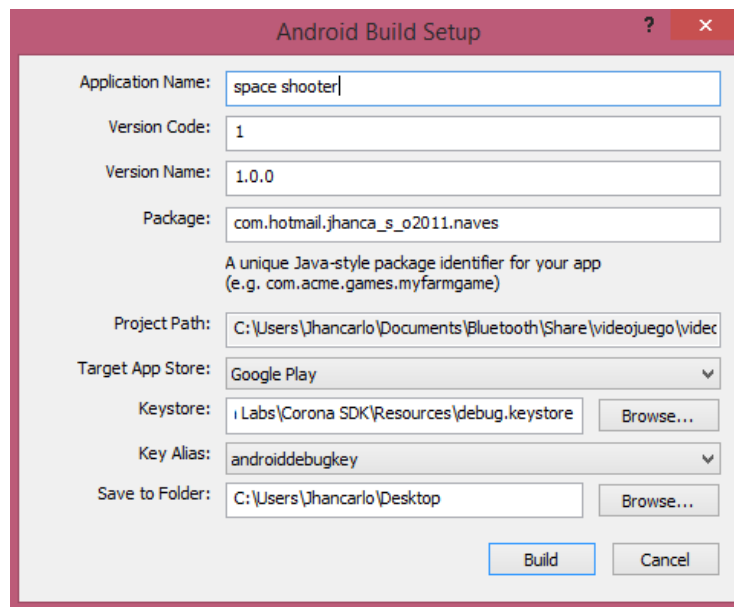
Android Build Setup

?

✕

Application Name: space shooter

Version Code: 1

Version Name: 1.0.0

Package: com.hotmail.jhanca_s_o2011.naves

A unique Java-style package identifier for your app (e.g. com.acme.games.myfarmgame)

Project Path: C:\Users\Jhancarlo\Documents\Bluetooth\Share\videojuego\vide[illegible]

Target App Store: Google Play

Keystore: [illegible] Labs\Corona SDK\Resources\debug.keystore

Browse...

Key Alias: androiddebugkey

Save to Folder: C:\Users\Jhancarlo\Desktop

Browse...

Build

Cancel